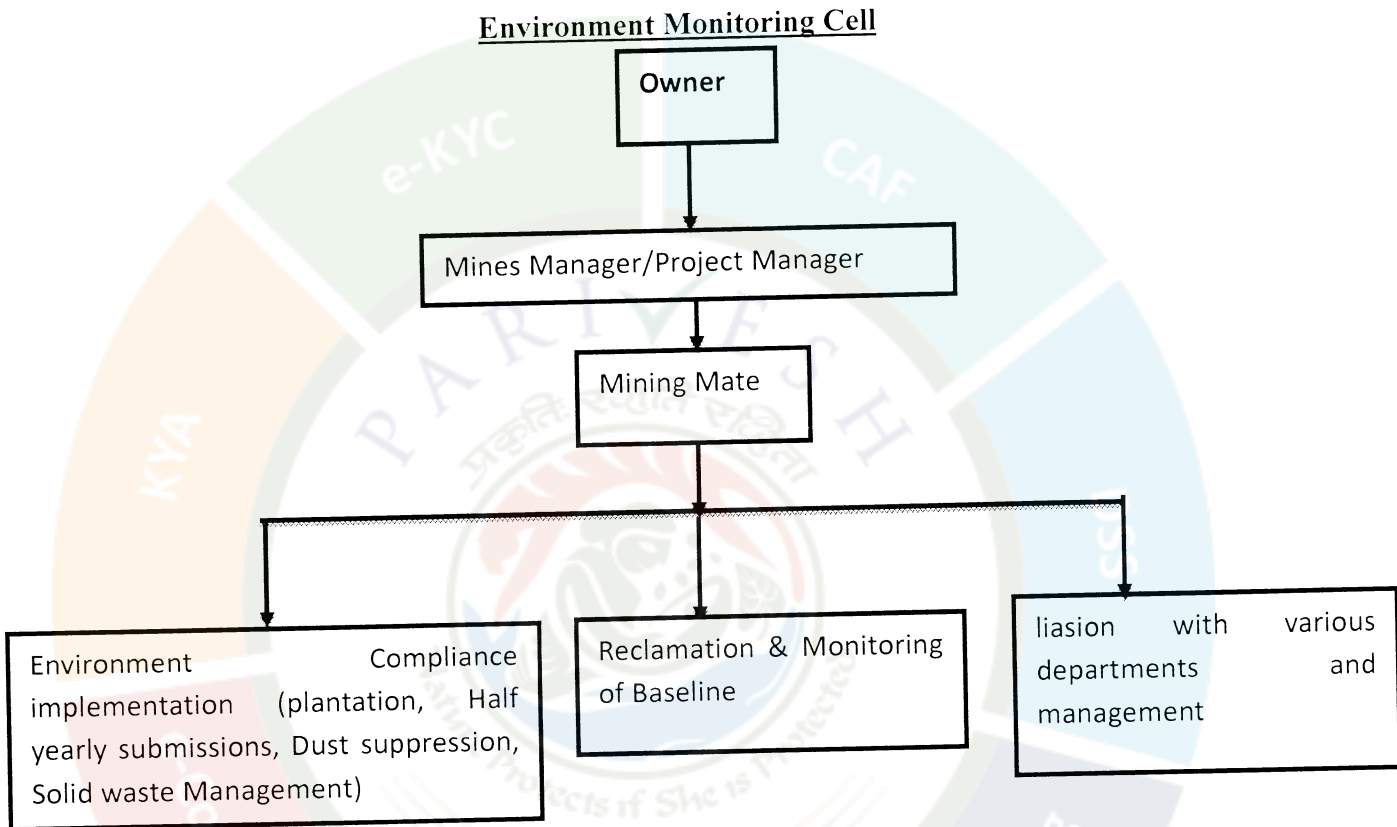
Environment Monitoring Cell

e-KYC

CAF

KYA

PARIVESH

प्रकृति रक्षति रक्षिता

Nature Protects if She is Protected

Owner

Mines Manager/Project Manager

Mining Mate

Environment Compliance implementation (plantation, Half yearly submissions, Dust suppression, Solid waste Management)

Reclamation & Monitoring of Baseline

liasion with various departments and management